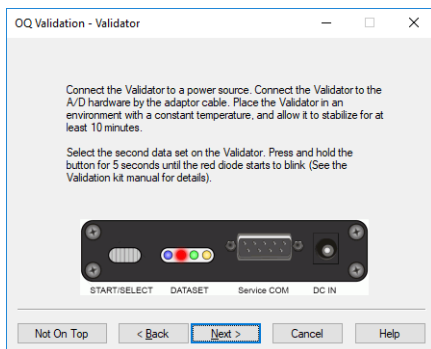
OQ Validation - Validator

Connect the Validator to a power source. Connect the Validator to the A/D hardware by the adaptor cable. Place the Validator in an environment with a constant temperature, and allow it to stabilize for at least 10 minutes.

Select the second data set on the Validator. Press and hold the button for 5 seconds until the red diode starts to blink (See the Validation kit manual for details).

START/SELECT DATASET Service COM DC IN

Not On Top < Back Next > Cancel Help